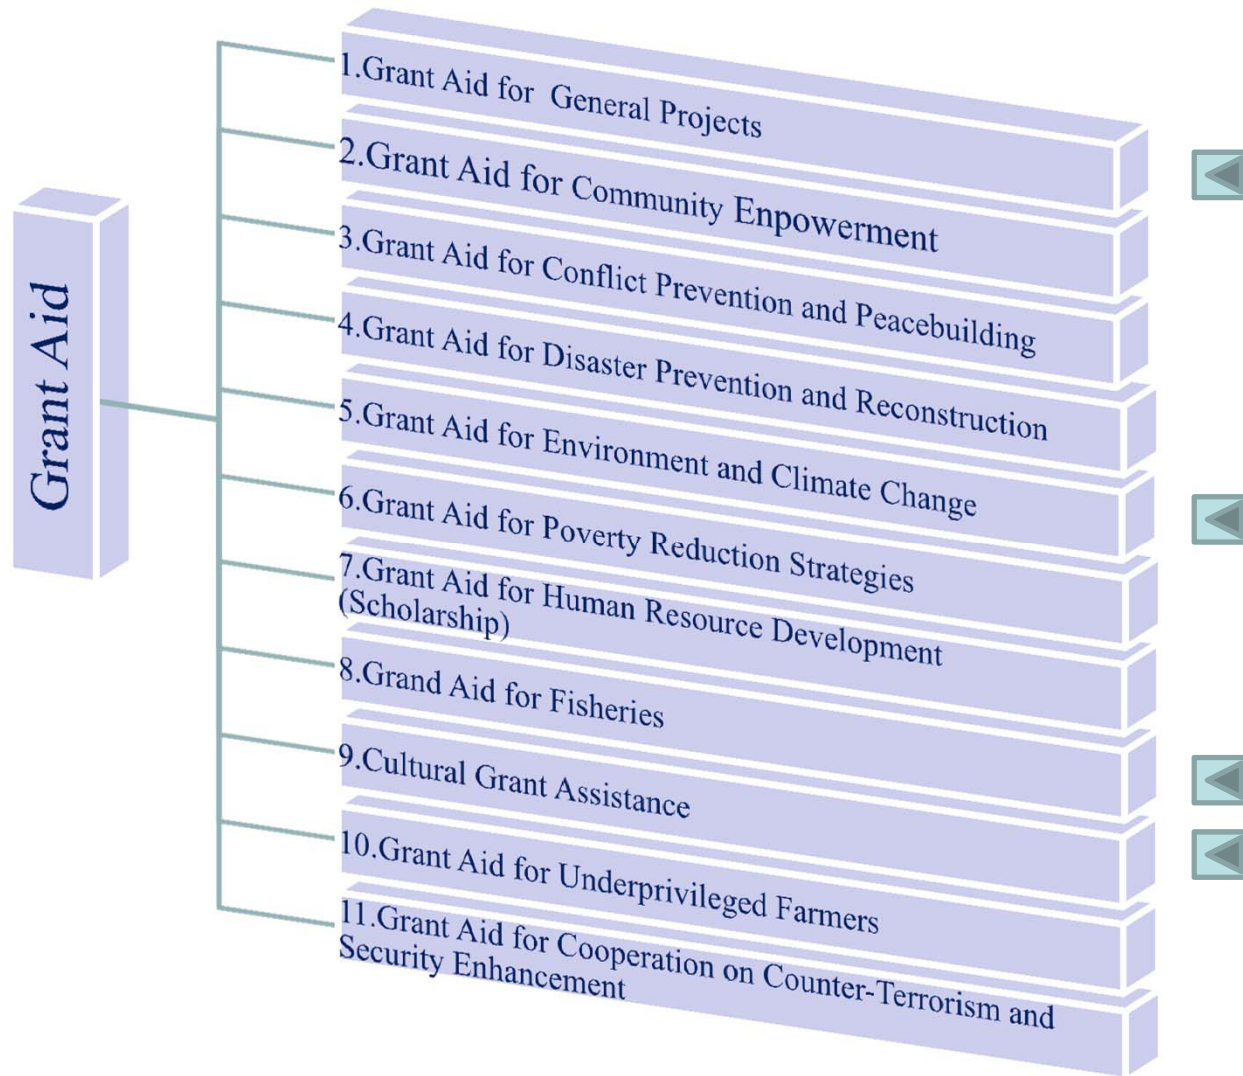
Grant Aid

1.Grant Aid for General Projects

2.Grant Aid for Community Enpowerment

3.Grant Aid for Conflict Prevention and Peacebuilding

4.Grant Aid for Disaster Prevention and Reconstruction

5.Grant Aid for Environment and Climate Change

6.Grant Aid for Poverty Reduction Strategies

7.Grant Aid for Human Resource Development (Scholarship)

8.Grand Aid for Fisheries

9.Cultural Grant Assistance

10.Grant Aid for Underprivileged Farmers

11.Grant Aid for Cooperation on Counter-Terrorism and Security Enhancement